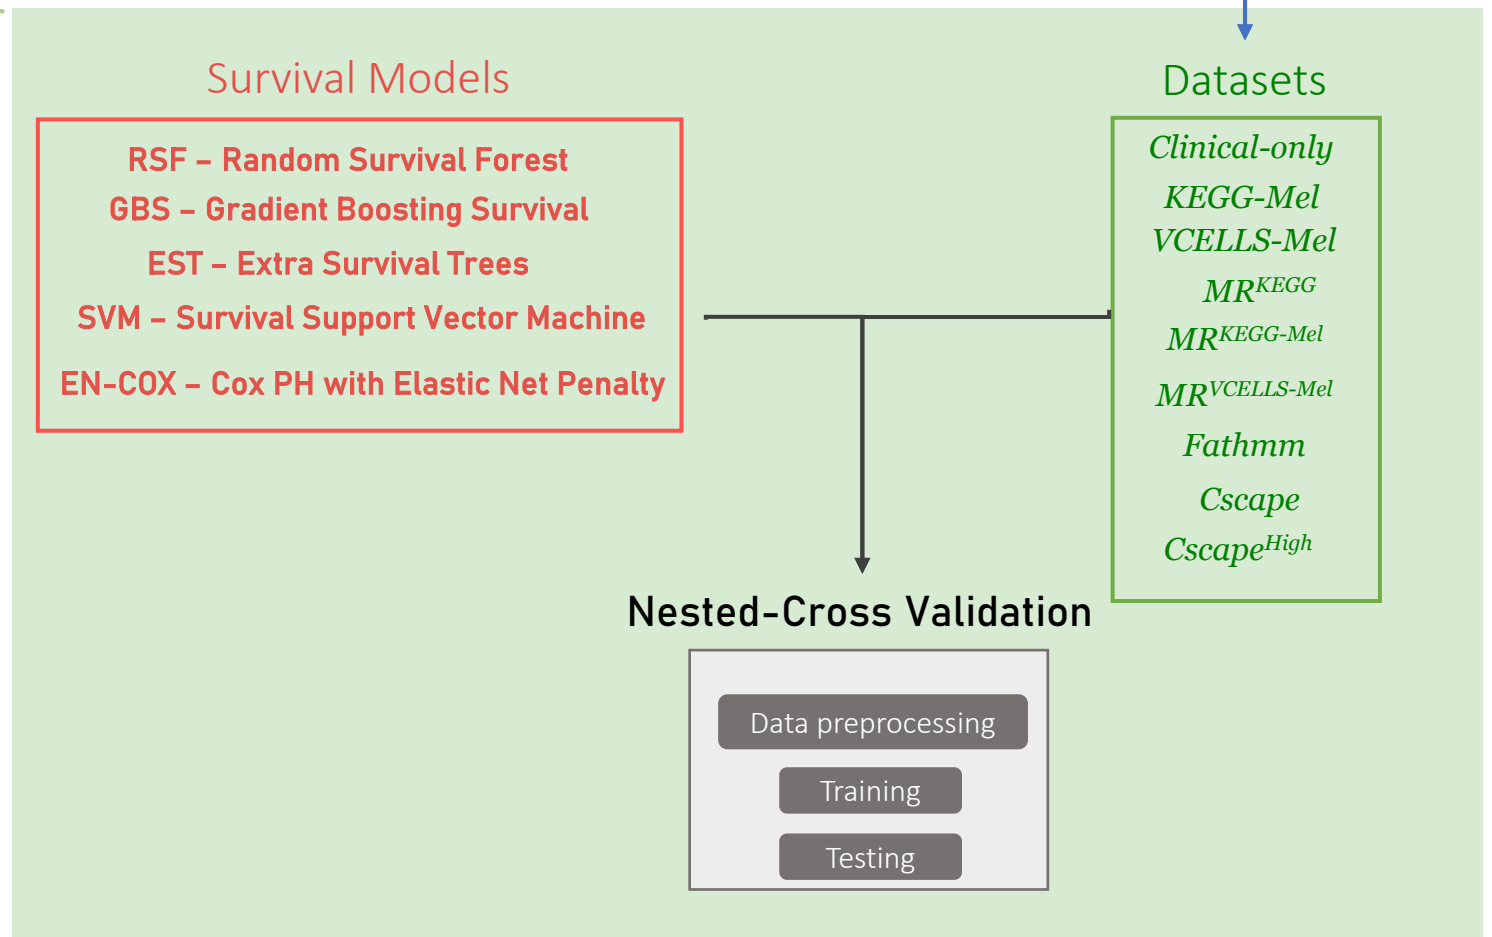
Survival Models

RSF – Random Survival Forest
GBS – Gradient Boosting Survival
EST – Extra Survival Trees
SVM – Survival Support Vector Machine
EN-COX – Cox PH with Elastic Net Penalty

Datasets

Clinical-only
KEGG-Mel
VCELLS-Mel
$MR^{KEGG}$
$MR^{KEGG\text{-}Mel}$
$MR^{VCELLS\text{-}Mel}$
Fathmm
Cscape
$Cscape^{High}$

Nested-Cross Validation

Data preprocessing
Training
Testing